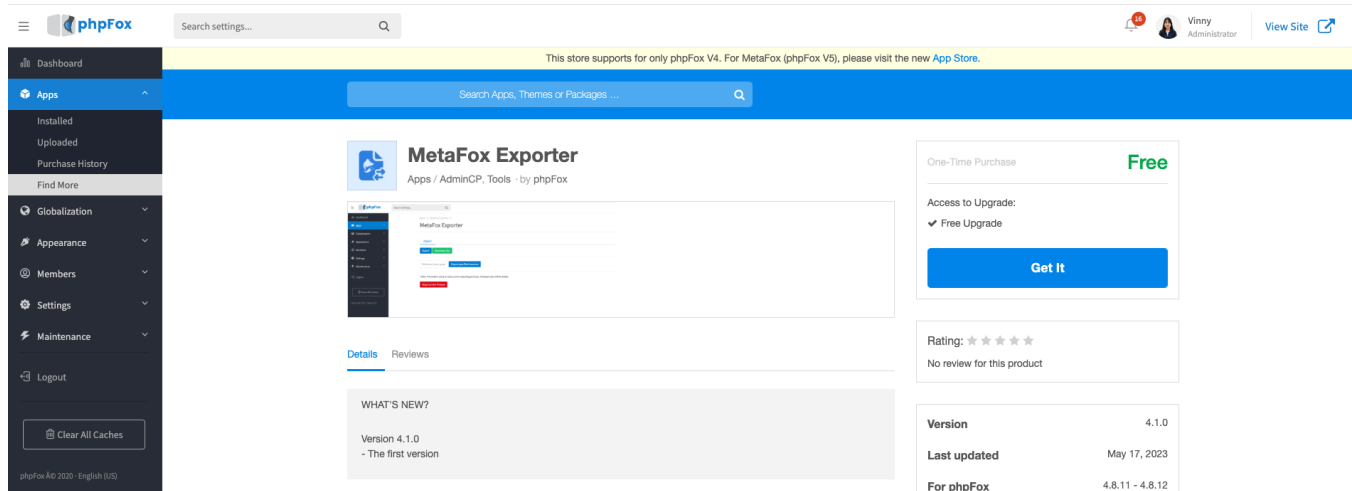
phpFox

Search settings...

16

Vinny
Administrator

View Site

Dashboard
Apps
Installed
Uploaded
Purchase History
Find More
Globalization
Appearance
Members
Settings
Maintenance
Logout

Clear All Caches

phpFox Â© 2020 · English (US)

This store supports for only phpFox V4. For MetaFox (phpFox V5), please visit the new App Store.

Search Apps, Themes or Packages ...

MetaFox Exporter
Apps / AdminCP, Tools · by phpFox

MetaFox Exporter

Details Reviews

WHAT'S NEW?

Version 4.1.0
- The first version

One-Time Purchase Free

Access to Upgrade:
✔ Free Upgrade

Get It

Rating:
No review for this product

| | |
|---|---|
| Version | 4.1.0 |
| Last updated | May 17, 2023 |
| For phpFox | 4.8.11 - 4.8.12 |